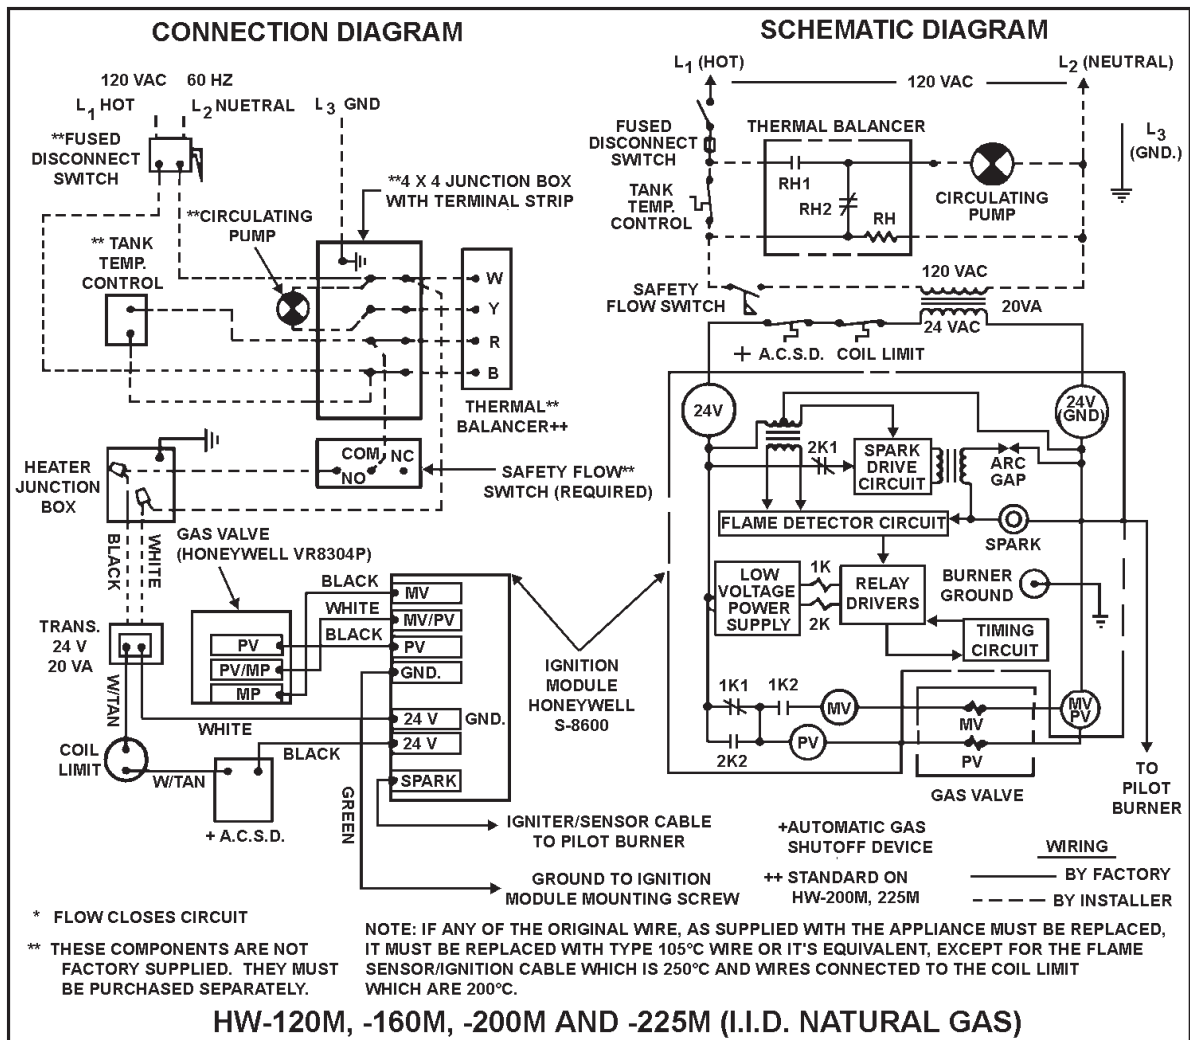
CONNECTION DIAGRAM

120 VAC 60 HZ
$L_1$ HOT $L_2$ NUETRAL $L_3$ GND

**FUSED DISCONNECT SWITCH

**4 X 4 JUNCTION BOX WITH TERMINAL STRIP

**CIRCULATING PUMP

** TANK TEMP. CONTROL

W
Y
R
B

THERMAL** BALANCER++

HEATER JUNCTION BOX

COM NC NO

SAFETY FLOW** SWITCH (REQUIRED)

BLACK
WHITE

GAS VALVE (HONEYWELL VR8304P)

PV
PV/MP
MP

BLACK
WHITE
BLACK

MV
MV/PV
PV
GND.
24 V
24 V
SPARK

GND.

TRANS. 24 V 20 VA

W/TAN

WHITE

COIL LIMIT

W/TAN

BLACK

+ A.C.S.D.

GREEN

IGNITION MODULE HONEYWELL S-8600

IGNITER/SENSOR CABLE TO PILOT BURNER

GROUND TO IGNITION MODULE MOUNTING SCREW

SCHEMATIC DIAGRAM

$L_1$ (HOT) 120 VAC $L_2$ (NEUTRAL)

FUSED DISCONNECT SWITCH

THERMAL BALANCER

$L_3$ (GND.)

RH1
RH2
RH

CIRCULATING PUMP

TANK TEMP. CONTROL

SAFETY FLOW SWITCH

120 VAC
20VA
24 VAC

+ A.C.S.D. COIL LIMIT

24V

24V (GND)

2K1

SPARK DRIVE CIRCUIT

ARC GAP

FLAME DETECTOR CIRCUIT

SPARK

LOW VOLTAGE POWER SUPPLY

1K
2K

RELAY DRIVERS

BURNER GROUND

TIMING CIRCUIT

1K1 1K2

MV

MV PV

MV

PV

2K2

PV

GAS VALVE

TO PILOT BURNER

+AUTOMATIC GAS SHUTOFF DEVICE

++ STANDARD ON HW-200M, 225M

WIRING
BY FACTORY
BY INSTALLER

* FLOW CLOSES CIRCUIT

** THESE COMPONENTS ARE NOT FACTORY SUPPLIED. THEY MUST BE PURCHASED SEPARATELY.

NOTE: IF ANY OF THE ORIGINAL WIRE, AS SUPPLIED WITH THE APPLIANCE MUST BE REPLACED, IT MUST BE REPLACED WITH TYPE 105°C WIRE OR IT'S EQUIVALENT, EXCEPT FOR THE FLAME SENSOR/IGNITION CABLE WHICH IS 250°C AND WIRES CONNECTED TO THE COIL LIMIT WHICH ARE 200°C.

HW-120M, -160M, -200M AND -225M (I.I.D. NATURAL GAS)